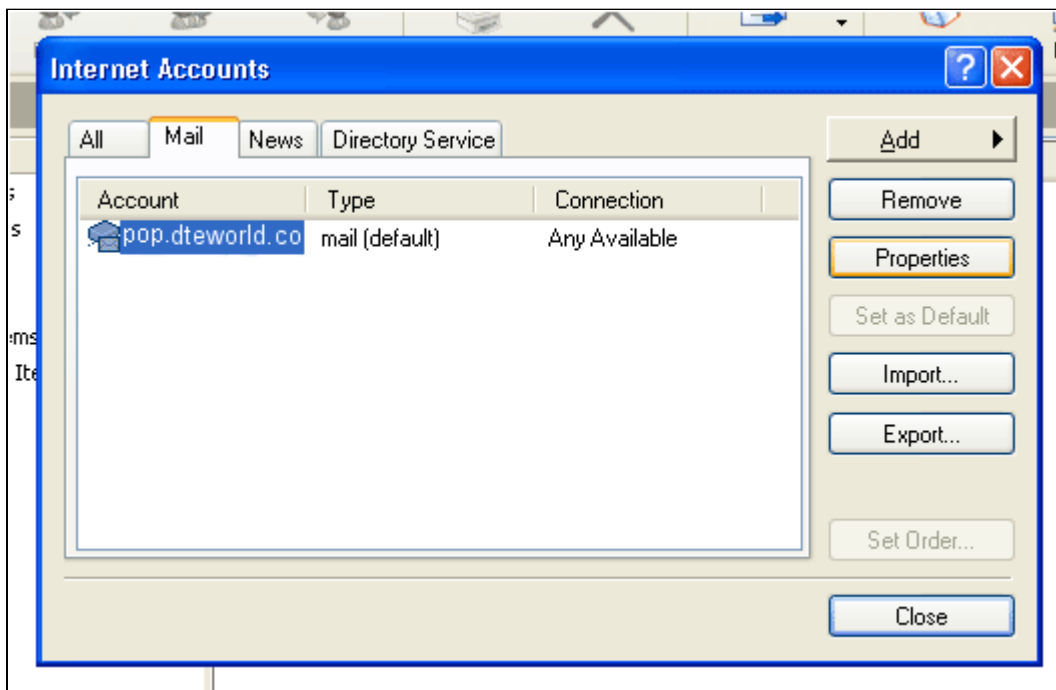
Internet Accounts

All | Mail | News | Directory Service

| Account | Type | Connection |
|---|---|---|
| pop.dteworld.co | mail (default) | Any Available |

Add
Remove
Properties
Set as Default
Import...
Export...
Set Order...
Close

s
s
ems
Ite